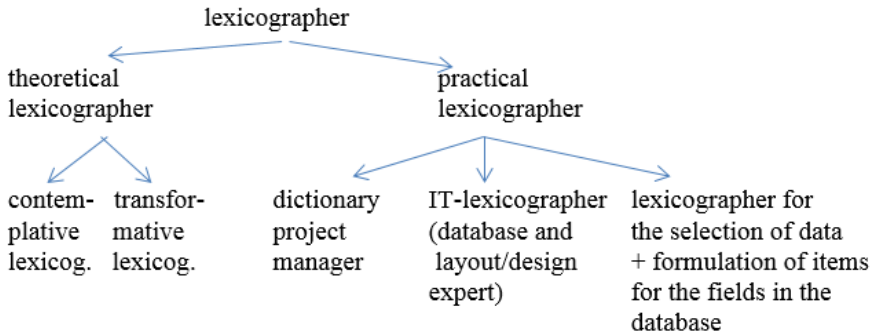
lexicographer

theoretical lexicographer

practical lexicographer

contemplative lexicog.

transformative lexicog.

dictionary project manager

IT-lexicographer (database and layout/design expert)

lexicographer for the selection of data + formulation of items for the fields in the database